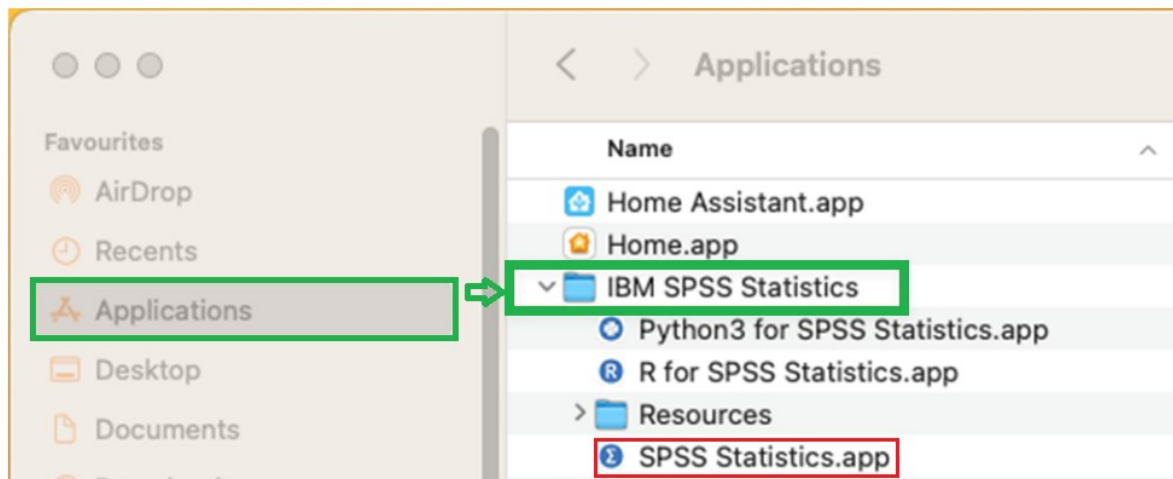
Applications

Favourites
AirDrop
Recents
Applications
Desktop
Documents
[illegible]

Name

Home Assistant.app
Home.app
IBM SPSS Statistics
Python3 for SPSS Statistics.app
R for SPSS Statistics.app
Resources
SPSS Statistics.app